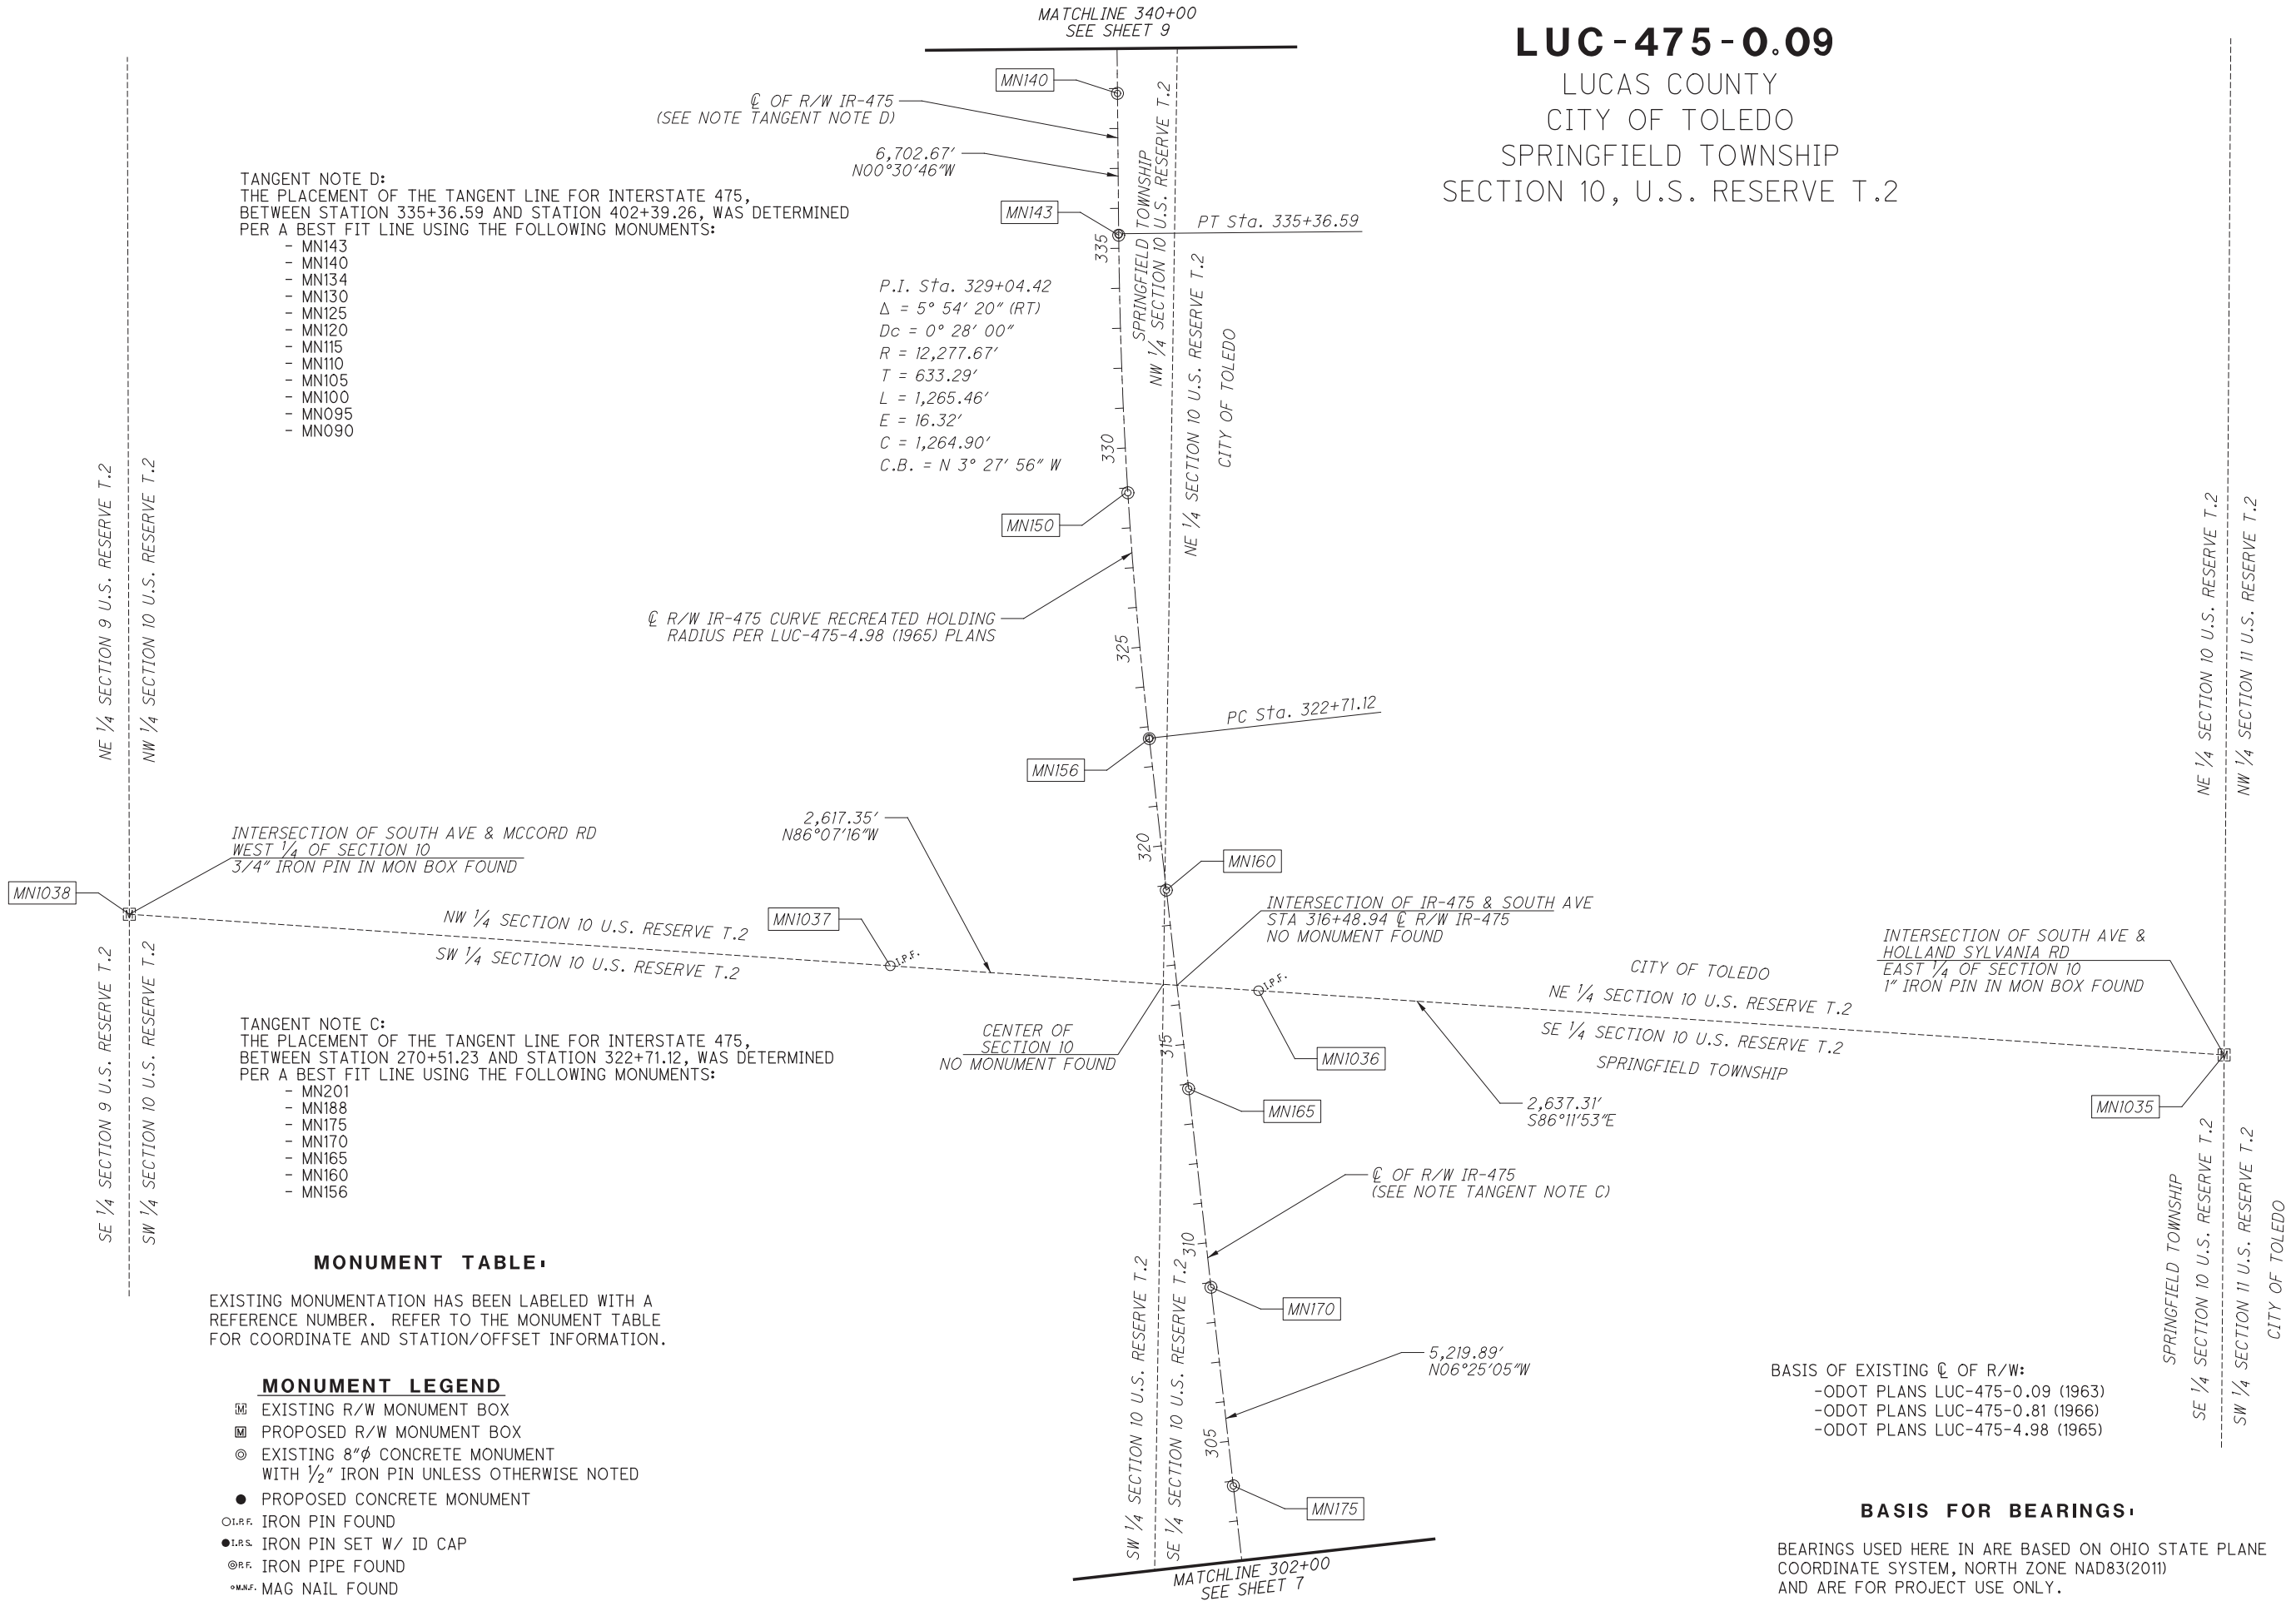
MATCHLINE 340+00
SEE SHEET 9

LUC-475-0.09
LUCAS COUNTY
CITY OF TOLEDO
SPRINGFIELD TOWNSHIP
SECTION 10, U.S. RESERVE T.2

MN140
℄ OF R/W IR-475
(SEE NOTE TANGENT NOTE D)
6,702.67'
N00°30'46"W
MN143
PT Sta. 335+36.59
SPRINGFIELD TOWNSHIP
NW 1/4 SECTION 10 U.S. RESERVE T.2
NE 1/4 SECTION 10 U.S. RESERVE T.2
CITY OF TOLEDO

TANGENT NOTE D:
THE PLACEMENT OF THE TANGENT LINE FOR INTERSTATE 475, BETWEEN STATION 335+36.59 AND STATION 402+39.26, WAS DETERMINED PER A BEST FIT LINE USING THE FOLLOWING MONUMENTS:
- MN143
- MN140
- MN134
- MN130
- MN125
- MN120
- MN115
- MN110
- MN105
- MN100
- MN095
- MN090

P.I. Sta. 329+04.42
Δ = 5° 54' 20" (RT)
Dc = 0° 28' 00"
R = 12,277.67'
T = 633.29'
L = 1,265.46'
E = 16.32'
C = 1,264.90'
C.B. = N 3° 27' 56" W

335
330
325
320
315
310
305

MN150
℄ R/W IR-475 CURVE RECREATED HOLDING RADIUS PER LUC-475-4.98 (1965) PLANS
PC Sta. 322+71.12
MN156

NE 1/4 SECTION 9 U.S. RESERVE T.2
NW 1/4 SECTION 10 U.S. RESERVE T.2
NE 1/4 SECTION 10 U.S. RESERVE T.2
NW 1/4 SECTION 11 U.S. RESERVE T.2

2,617.35'
N86°07'16"W
MN160
INTERSECTION OF SOUTH AVE & MCCORD RD
WEST 1/4 OF SECTION 10
3/4" IRON PIN IN MON BOX FOUND
MN1038
MN1037
I.P.F.
NW 1/4 SECTION 10 U.S. RESERVE T.2
SW 1/4 SECTION 10 U.S. RESERVE T.2
INTERSECTION OF IR-475 & SOUTH AVE
STA 316+48.94 ℄ R/W IR-475
NO MONUMENT FOUND
INTERSECTION OF SOUTH AVE & HOLLAND SYLVANIA RD
EAST 1/4 OF SECTION 10
1" IRON PIN IN MON BOX FOUND
CITY OF TOLEDO
NE 1/4 SECTION 10 U.S. RESERVE T.2
SE 1/4 SECTION 10 U.S. RESERVE T.2
SPRINGFIELD TOWNSHIP
I.P.F.
CENTER OF SECTION 10
NO MONUMENT FOUND
MN1036
MN165
2,637.31'
S86°11'53"E
MN1035

TANGENT NOTE C:
THE PLACEMENT OF THE TANGENT LINE FOR INTERSTATE 475, BETWEEN STATION 270+51.23 AND STATION 322+71.12, WAS DETERMINED PER A BEST FIT LINE USING THE FOLLOWING MONUMENTS:
- MN201
- MN188
- MN175
- MN170
- MN165
- MN160
- MN156

SE 1/4 SECTION 9 U.S. RESERVE T.2
SW 1/4 SECTION 10 U.S. RESERVE T.2

℄ OF R/W IR-475
(SEE NOTE TANGENT NOTE C)
MN170
5,219.89'
N06°25'05"W
MN175
SW 1/4 SECTION 10 U.S. RESERVE T.2
SE 1/4 SECTION 10 U.S. RESERVE T.2
SPRINGFIELD TOWNSHIP
SE 1/4 SECTION 10 U.S. RESERVE T.2
SW 1/4 SECTION 11 U.S. RESERVE T.2
CITY OF TOLEDO

MONUMENT TABLE:
EXISTING MONUMENTATION HAS BEEN LABELED WITH A REFERENCE NUMBER. REFER TO THE MONUMENT TABLE FOR COORDINATE AND STATION/OFFSET INFORMATION.

MONUMENT LEGEND
EXISTING R/W MONUMENT BOX
PROPOSED R/W MONUMENT BOX
EXISTING 8"ϕ CONCRETE MONUMENT WITH 1/2" IRON PIN UNLESS OTHERWISE NOTED
PROPOSED CONCRETE MONUMENT
I.P.F. IRON PIN FOUND
I.P.S. IRON PIN SET W/ ID CAP
P.F. IRON PIPE FOUND
M.N.F. MAG NAIL FOUND

BASIS OF EXISTING ℄ OF R/W:
-ODOT PLANS LUC-475-0.09 (1963)
-ODOT PLANS LUC-475-0.81 (1966)
-ODOT PLANS LUC-475-4.98 (1965)

BASIS FOR BEARINGS:
BEARINGS USED HERE IN ARE BASED ON OHIO STATE PLANE COORDINATE SYSTEM, NORTH ZONE NAD83(2011) AND ARE FOR PROJECT USE ONLY.

MATCHLINE 302+00
SEE SHEET 7